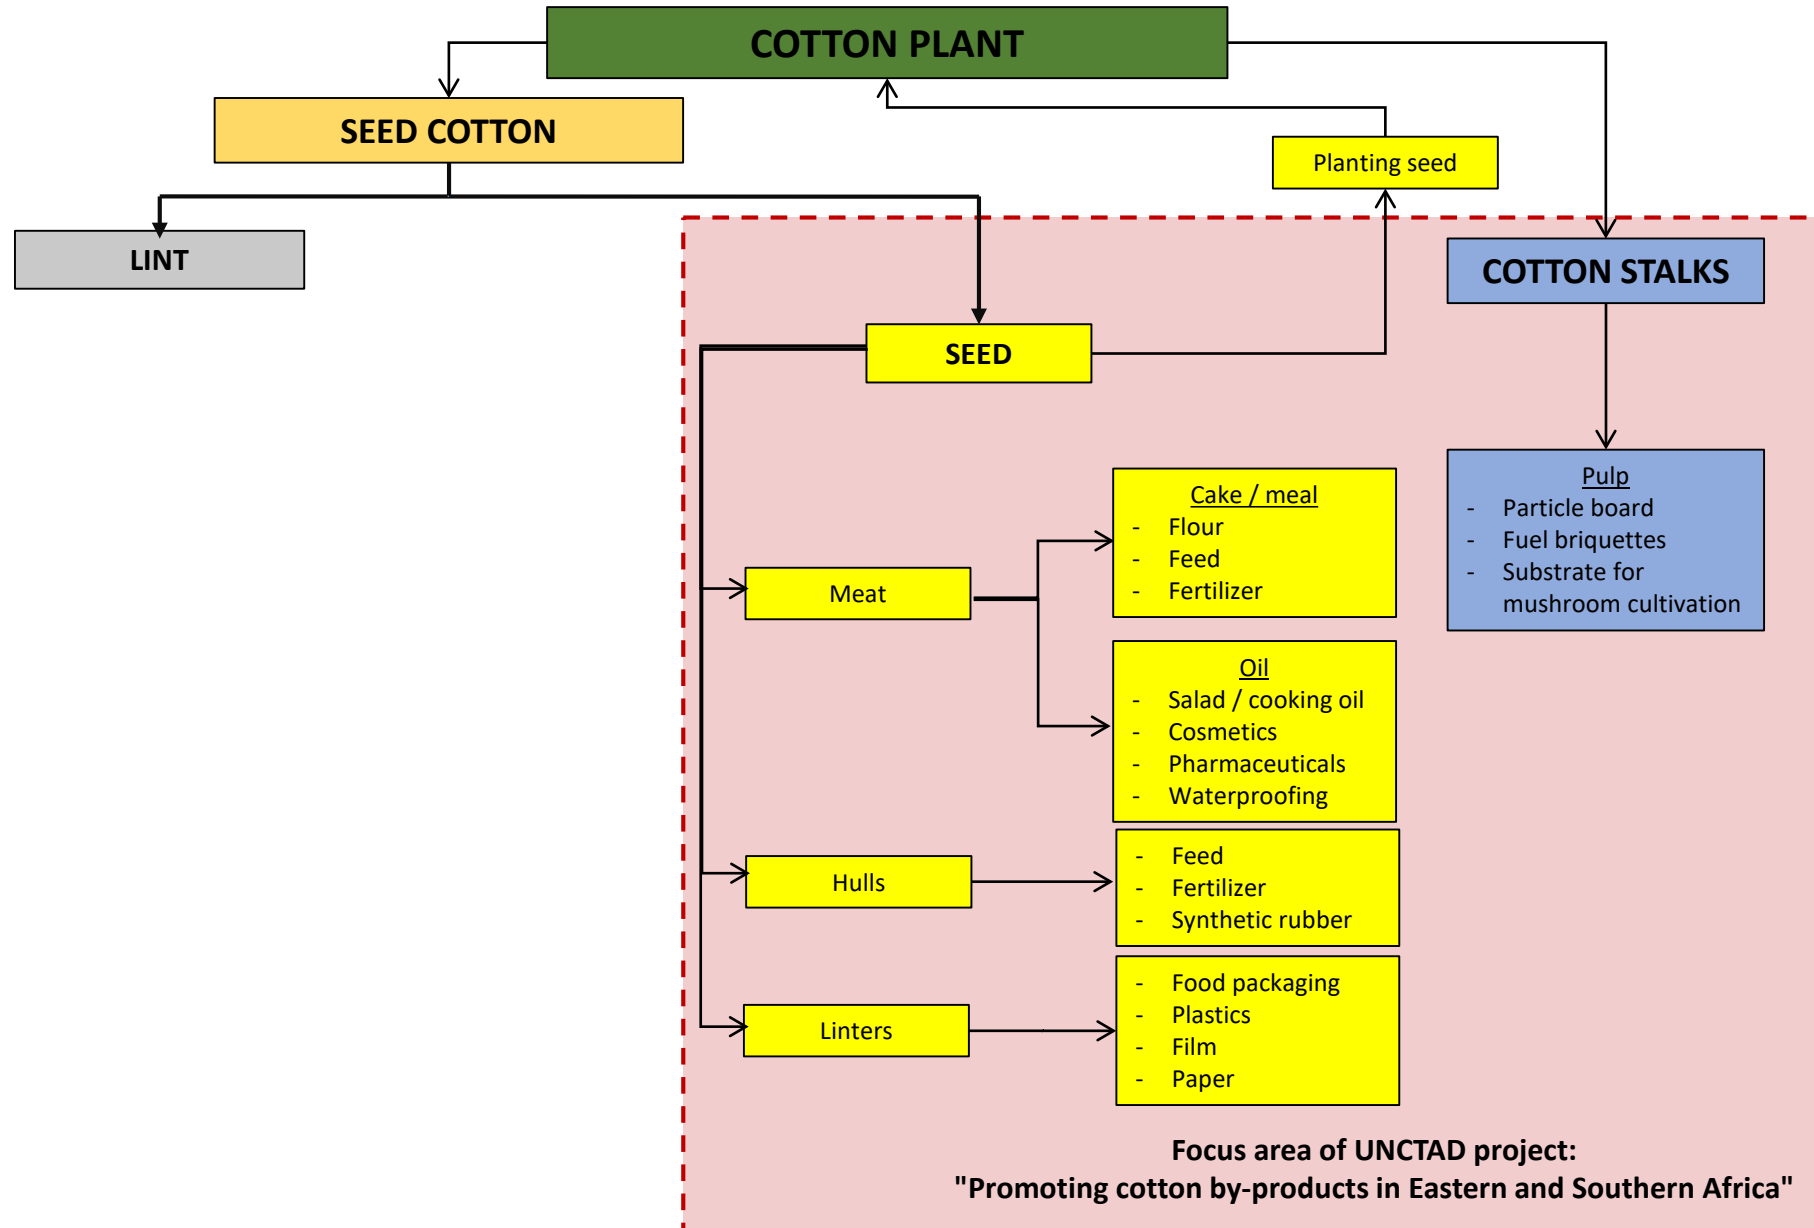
COTTON PLANT

SEED COTTON

Planting seed

LINT

COTTON STALKS

SEED

Pulp
- Particle board
- Fuel briquettes
- Substrate for mushroom cultivation

Meat

Cake / meal
- Flour
- Feed
- Fertilizer

Oil
- Salad / cooking oil
- Cosmetics
- Pharmaceuticals
- Waterproofing

Hulls

- Feed
- Fertilizer
- Synthetic rubber

Linters

- Food packaging
- Plastics
- Film
- Paper

Focus area of UNCTAD project:
"Promoting cotton by-products in Eastern and Southern Africa"